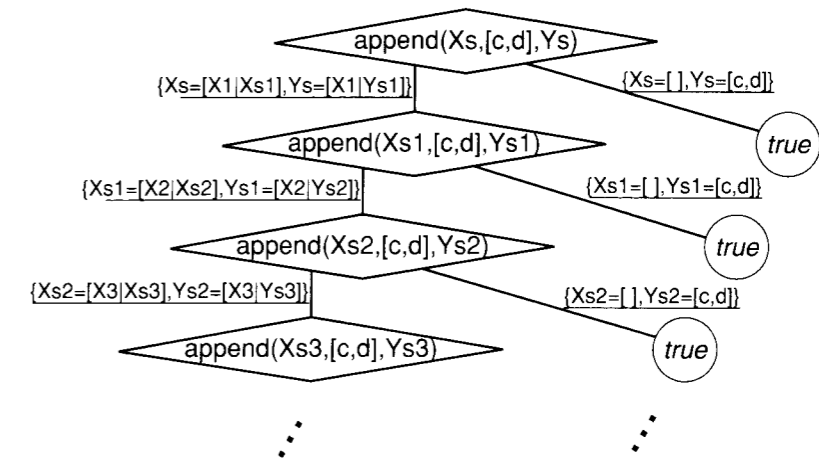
append(Xs,[c,d],Ys)

{Xs=[X1|Xs1],Ys=[X1|Ys1]}

{Xs=[ ],Ys=[c,d]}

true

append(Xs1,[c,d],Ys1)

{Xs1=[X2|Xs2],Ys1=[X2|Ys2]}

{Xs1=[ ],Ys1=[c,d]}

true

append(Xs2,[c,d],Ys2)

{Xs2=[X3|Xs3],Ys2=[X3|Ys3]}

{Xs2=[ ],Ys2=[c,d]}

true

append(Xs3,[c,d],Ys3)